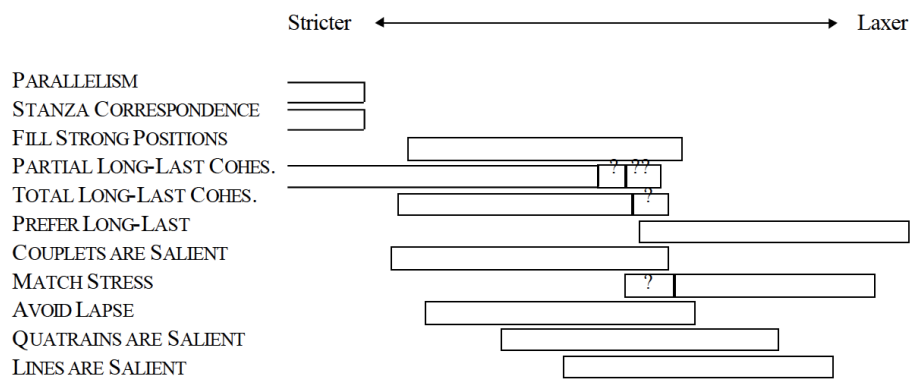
Stricter ⟷ Laxer

PARALLELISM
STANZA CORRESPONDENCE
FILL STRONG POSITIONS
PARTIAL LONG-LAST COHES. ? ??
TOTAL LONG-LAST COHES. ?
PREFER LONG-LAST
COUPLETS ARE SALIENT
MATCH STRESS ?
AVOID LAPSE
QUATRAINS ARE SALIENT
LINES ARE SALIENT